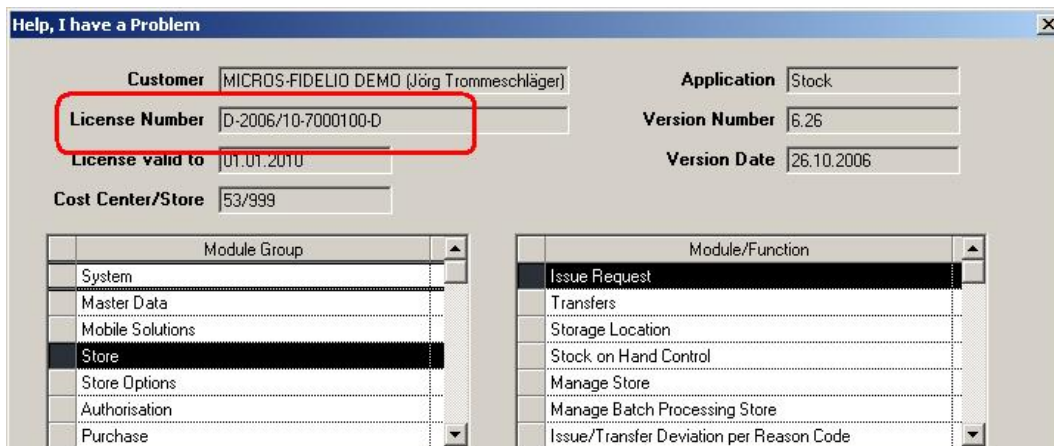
Help, I have a Problem

Customer MICROS-FIDELIO DEMO (Jörg Trommeschläger)
License Number D-2006/10-7000100-D
License valid to 01.01.2010
Cost Center/Store 53/999

Application Stock
Version Number 6.26
Version Date 26.10.2006

| Module Group |
|---|
| System |
| Master Data |
| Mobile Solutions |
| Store |
| Store Options |
| Authorisation |
| Purchase |

| Module/Function |
|---|
| Issue Request |
| Transfers |
| Storage Location |
| Stock on Hand Control |
| Manage Store |
| Manage Batch Processing Store |
| Issue/Transfer Deviation per Reason Code |